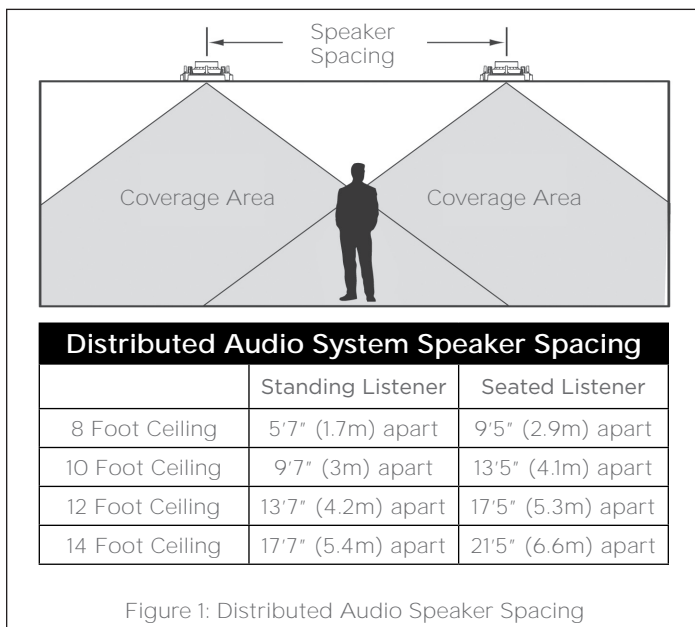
Speaker Spacing

Coverage Area

Coverage Area

Distributed Audio System Speaker Spacing

| | Standing Listener | Seated Listener |
|---|---|---|
| 8 Foot Ceiling | 5′7″ (1.7m) apart | 9′5″ (2.9m) apart |
| 10 Foot Ceiling | 9′7″ (3m) apart | 13′5″ (4.1m) apart |
| 12 Foot Ceiling | 13′7″ (4.2m) apart | 17′5″ (5.3m) apart |
| 14 Foot Ceiling | 17′7″ (5.4m) apart | 21′5″ (6.6m) apart |

Figure 1: Distributed Audio Speaker Spacing